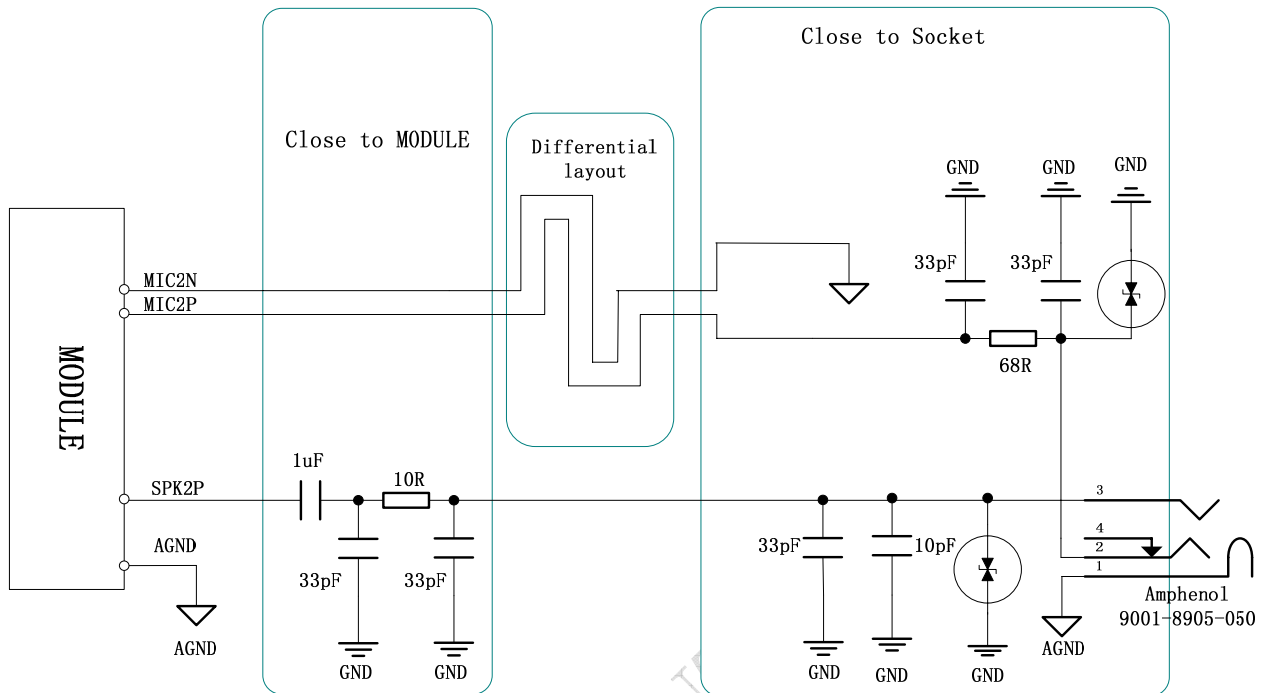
Close to Socket

Close to MODULE

Differential layout

GND GND GND

33pF 33pF

MIC2N
MIC2P

MODULE

68R

1uF
10R

SPK2P

AGND

AGND

33pF 33pF

GND GND

33pF
10pF

GND GND GND

3
4
2
1

Amphenol
9001-8905-050

AGND